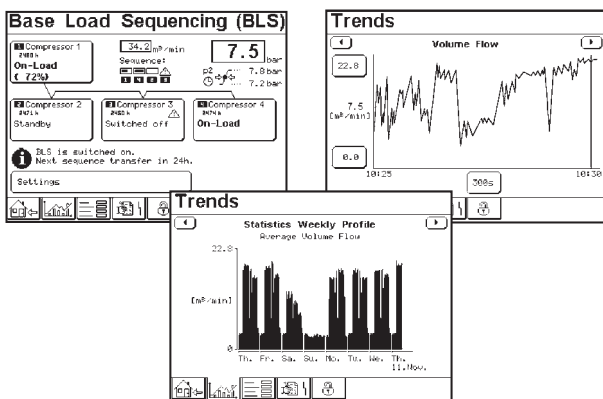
Base Load Sequencing (BLS)

1 Compressor 1
2400 h
On-Load
( 72%)

34.2 m³/min

Sequence:

7.5 bar

p2
7.8 bar
7.2 bar

2 Compressor 2
2451 h
Standby

3 Compressor 3
2450 h
Switched off

4 Compressor 4
2474 h
On-Load

BLS is switched on.
Next sequence transfer in 24h.

Settings

Trends

Volume Flow

22.8

7.5
[m³/min]

0.0

10:25

300s

10:30

Trends

Statistics Weekly Profile
Average Volume Flow

22.8

[m³/min]

0

Th. Fr. Sa. Su. Mo. Tu. We. Th.
11.Nov.